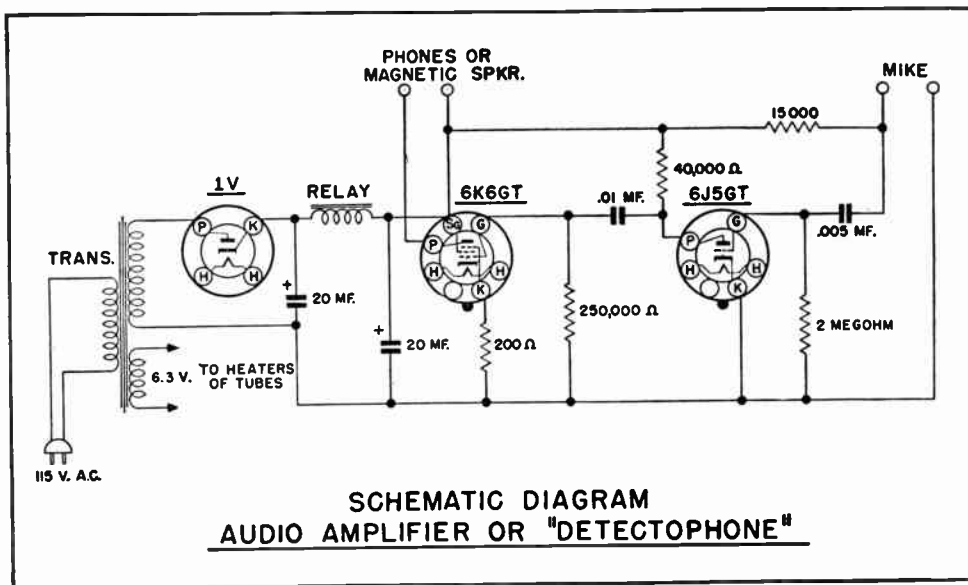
PHONES OR MAGNETIC SPKR.

MIKE

15000

40,000 Ω

1V

RELAY

6K6GT

.01 MF.

6J5GT

P K H H

Sg G P H H K

G P H H K

.005 MF.

TRANS.

+ 20 MF.

+ 20 MF.

200 Ω

250,000 Ω

2 MEGOHM

6.3 V. TO HEATERS OF TUBES

115 V. A.C.

SCHEMATIC DIAGRAM
AUDIO AMPLIFIER OR "DETECTOPHONE"